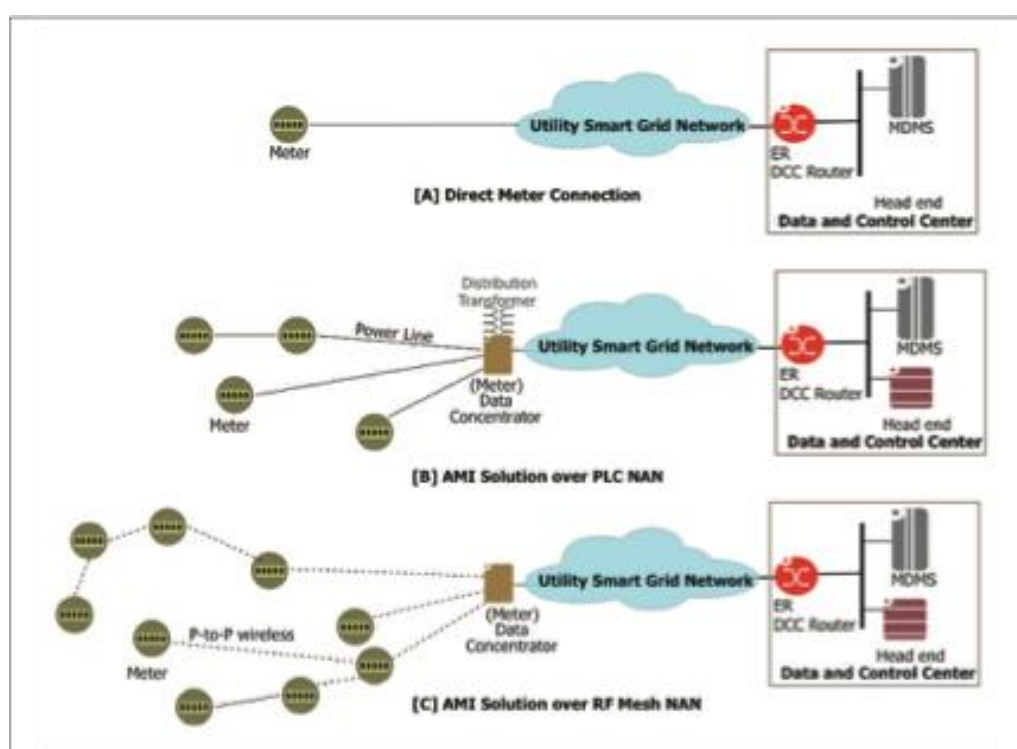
Meter

Utility Smart Grid Network

ER
DCC Router

MDMS

Head end
Data and Control Center

[A] Direct Meter Connection

Distribution Transformer

Power Line

Meter

(Meter)
Data
Concentrator

Utility Smart Grid Network

ER
DCC Router

MDMS

Head end
Data and Control Center

[B] AMI Solution over PLC NAN

P-to-P wireless

Meter

(Meter)
Data
Concentrator

Utility Smart Grid Network

ER
DCC Router

MDMS

Head end
Data and Control Center

[C] AMI Solution over RF Mesh NAN